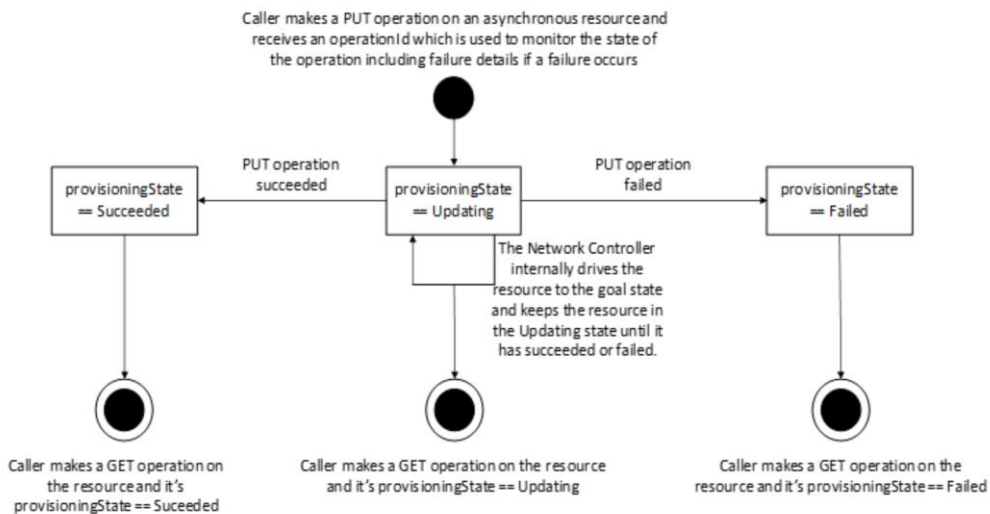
Caller makes a PUT operation on an asynchronous resource and receives an operationId which is used to monitor the state of the operation including failure details if a failure occurs

PUT operation succeeded

PUT operation failed

provisioningState == Succeeded

provisioningState == Updating

provisioningState == Failed

The Network Controller internally drives the resource to the goal state and keeps the resource in the Updating state until it has succeeded or failed.

Caller makes a GET operation on the resource and it's provisioningState == Suceeded

Caller makes a GET operation on the resource and it's provisioningState == Updating

Caller makes a GET operation on the resource and it's provisioningState == Failed